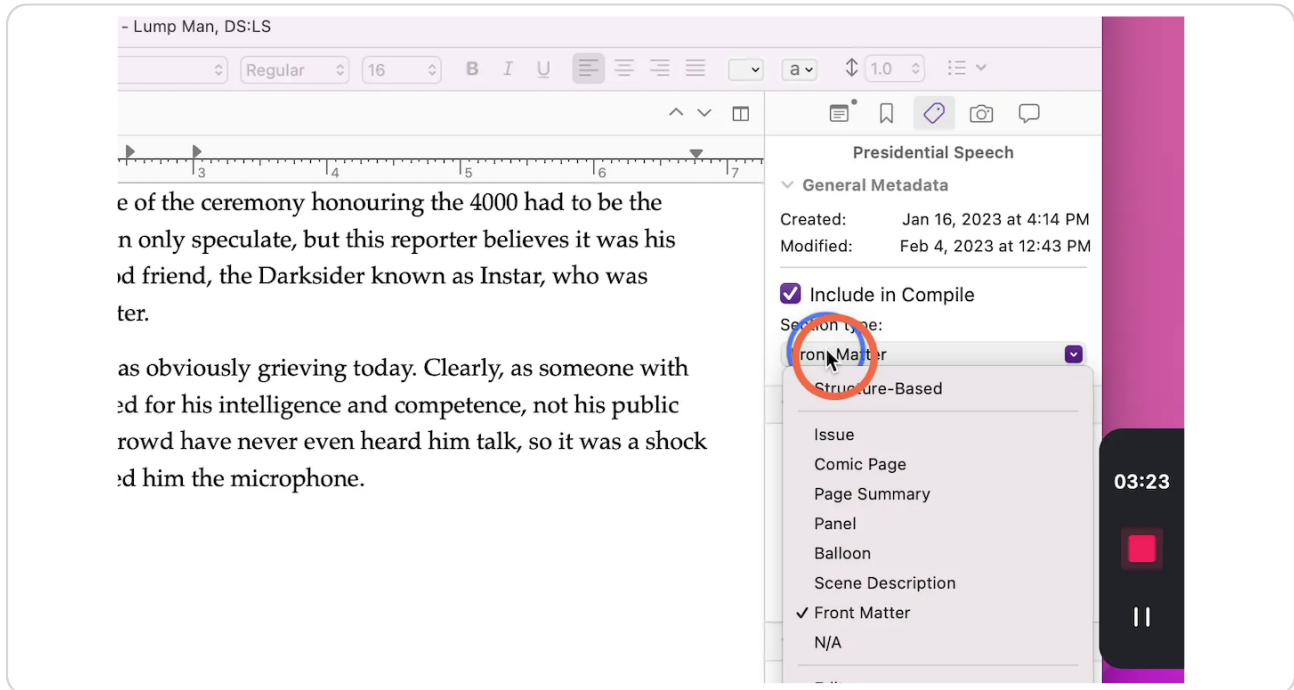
- Lump Man, DS:LS

Regular 16 B I U a 1.0

3 4 5 6 7

e of the ceremony honouring the 4000 had to be the n only speculate, but this reporter believes it was his d friend, the Darksider known as Instar, who was ter.

as obviously grieving today. Clearly, as someone with ed for his intelligence and competence, not his public rowd have never even heard him talk, so it was a shock ed him the microphone.

Presidential Speech

General Metadata

Created: Jan 16, 2023 at 4:14 PM
Modified: Feb 4, 2023 at 12:43 PM

Include in Compile

Section type:

Front Matter

Structure-Based

Issue
Comic Page
Page Summary
Panel
Balloon
Scene Description
✓ Front Matter
N/A

03:23